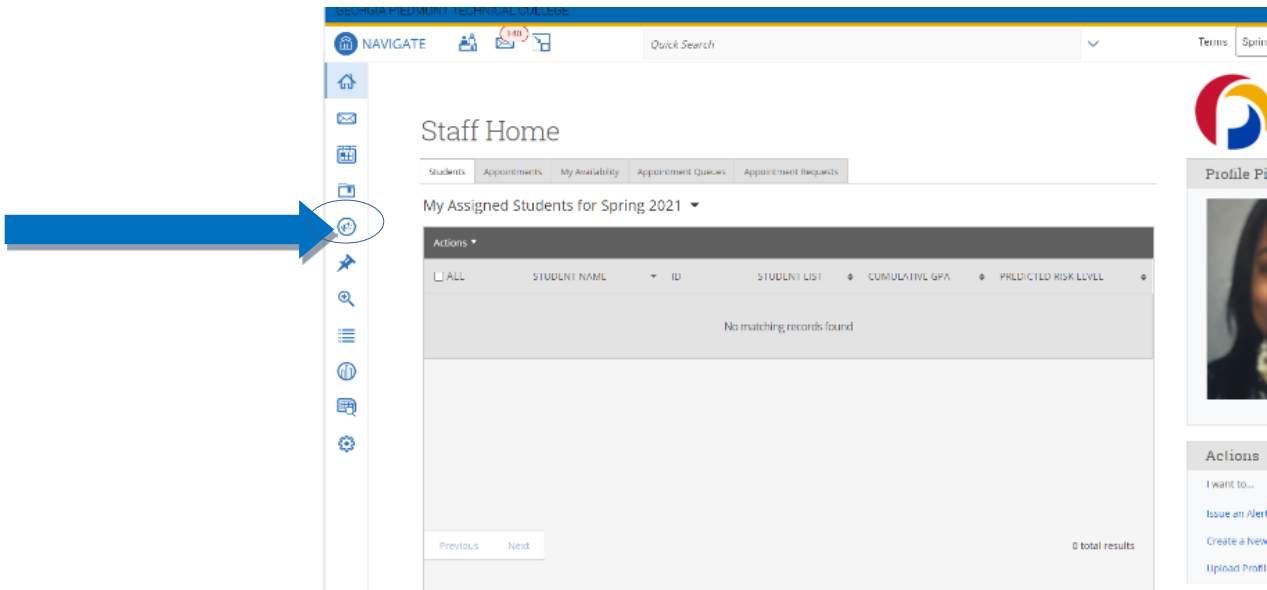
GEORGIA PIEDMONT TECHNICAL COLLEGE

NAVIGATE 140

Quick Search

Terms Sprin

Staff Home

| Students | Appointments | My Availability | Appointment Queues | Appointment Requests |
|---|---|---|---|---|

My Assigned Students for Spring 2021

Actions

| ALL | STUDENT NAME | ID | STUDENT LIST | CUMULATIVE GPA | PREDICTED RISK LEVEL |
|---|---|---|---|---|---|
| No matching records found | | | | | |

Previous Next

0 total results

Profile Pi

Actions

I want to...

Issue an Alert

Create a New

Upload Profil